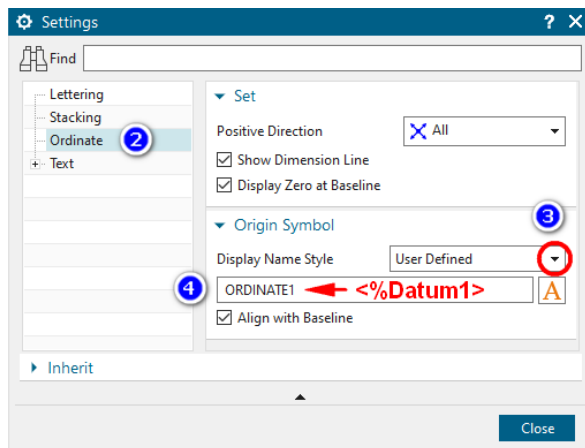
Settings ? X

Find

Lettering
Stacking
Ordinate 2
+ Text

Set

Positive Direction All

Show Dimension Line

Display Zero at Baseline

Origin Symbol 3

Display Name Style User Defined

4 ORDINATE1 <%Datum1> A

Align with Baseline

Inherit

Close